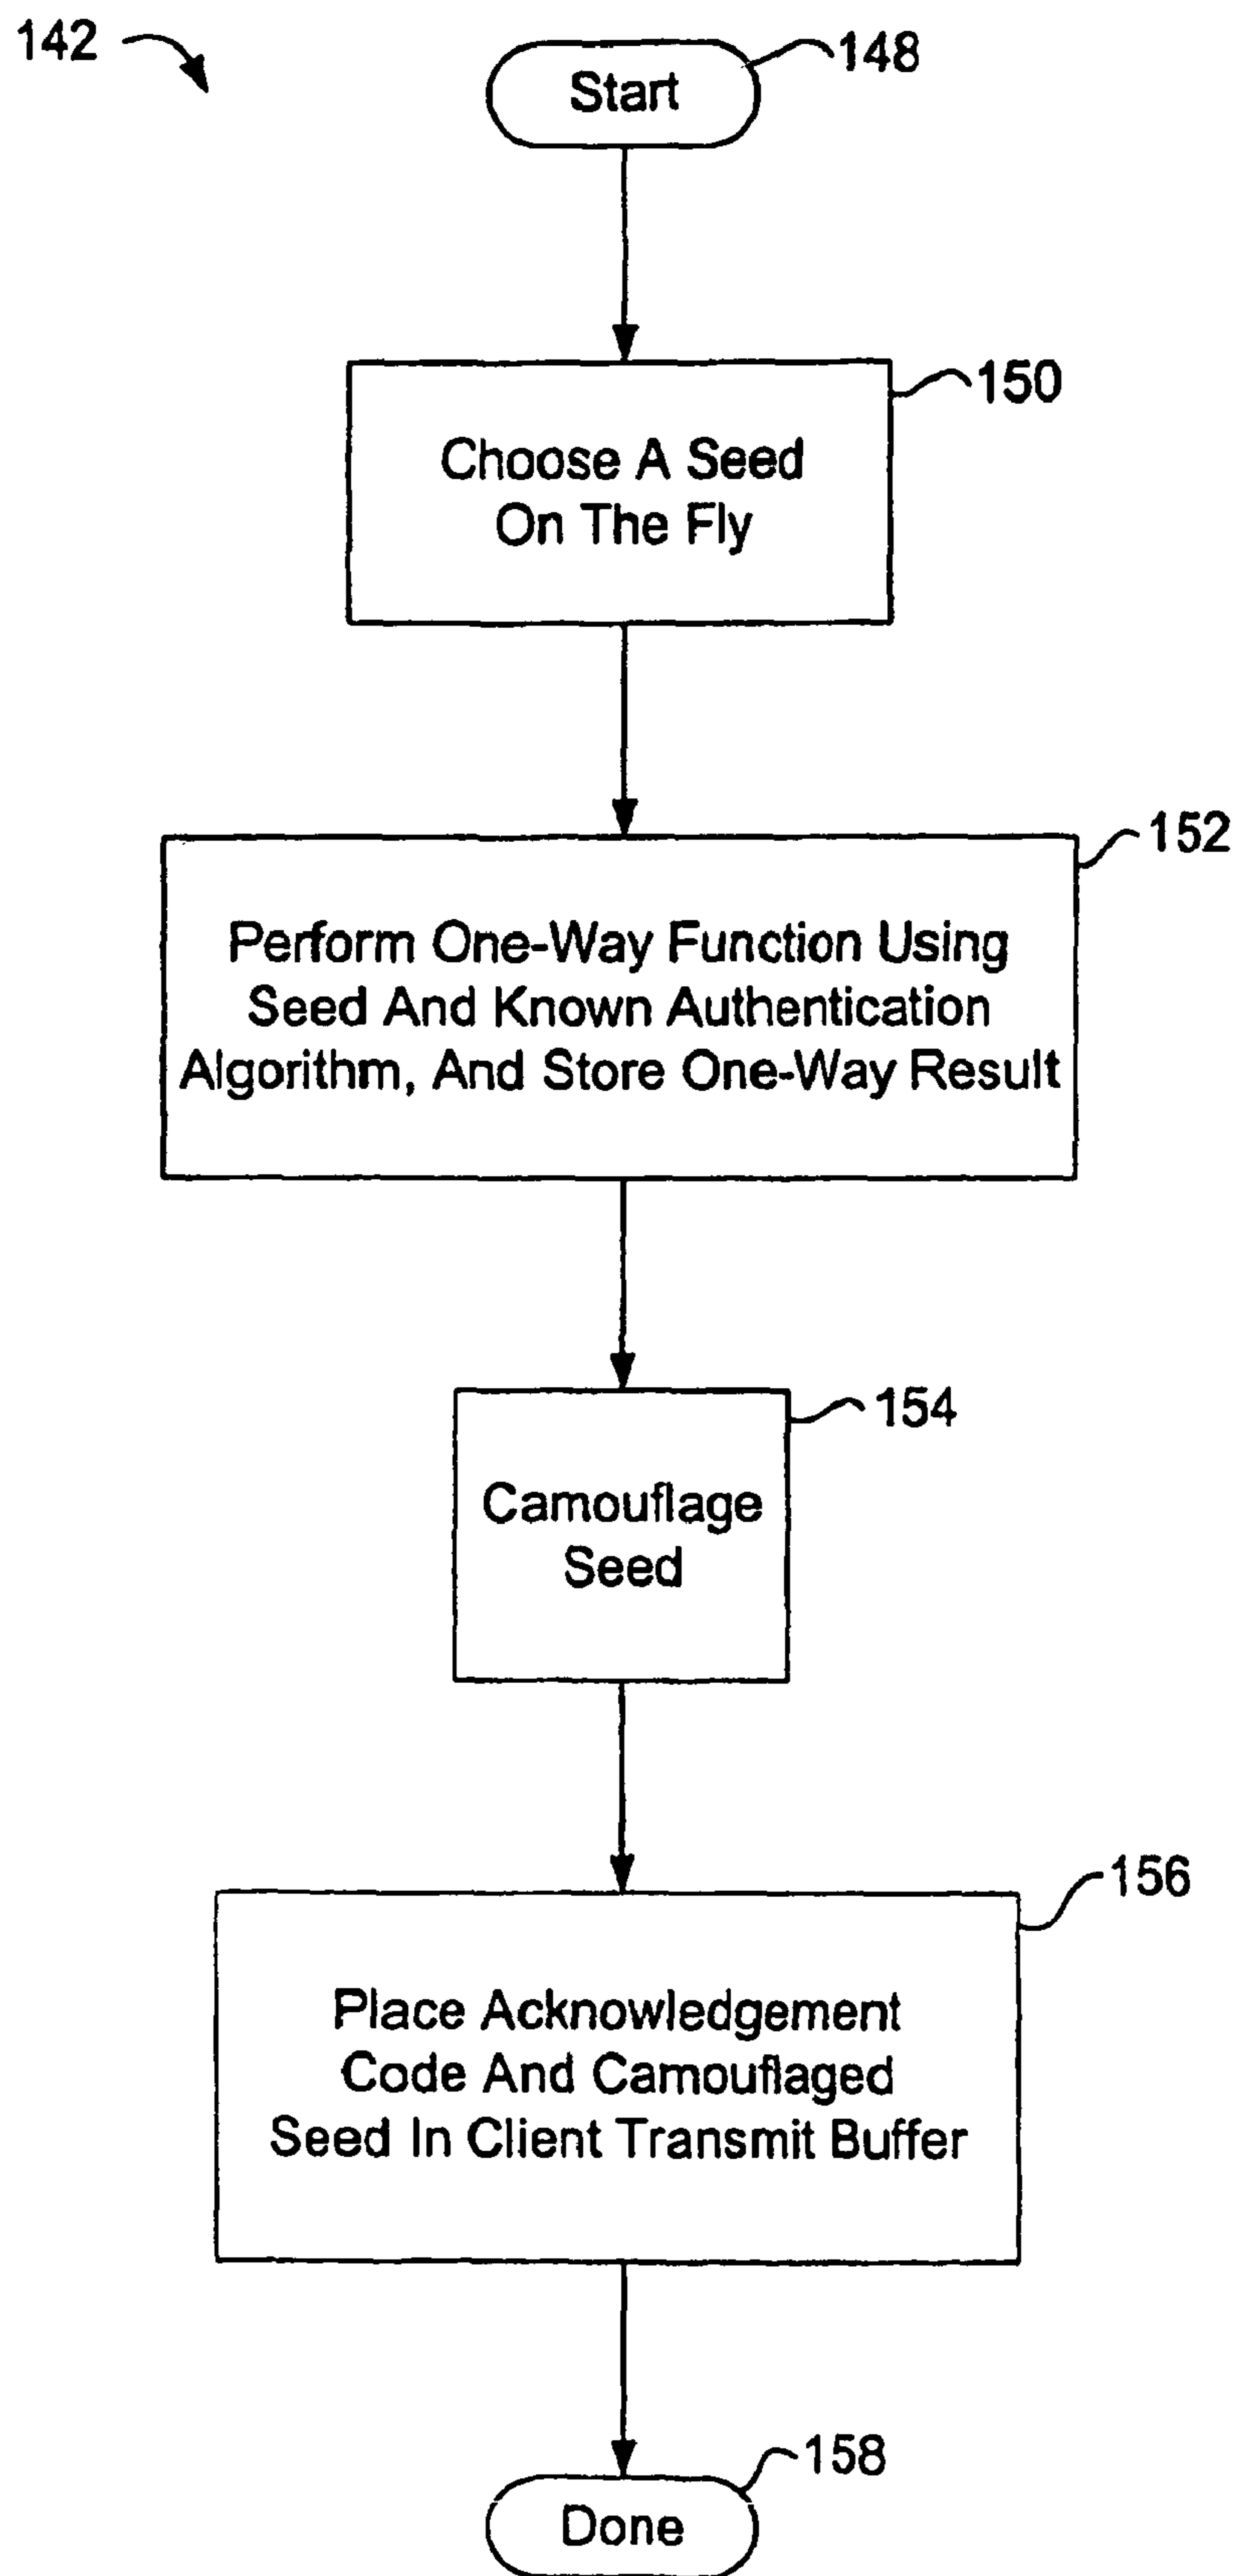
142

Start

148

150

Choose A Seed On The Fly

152

Perform One-Way Function Using Seed And Known Authentication Algorithm, And Store One-Way Result

154

Camouflage Seed

156

Place Acknowledgement Code And Camouflaged Seed In Client Transmit Buffer

158

Done